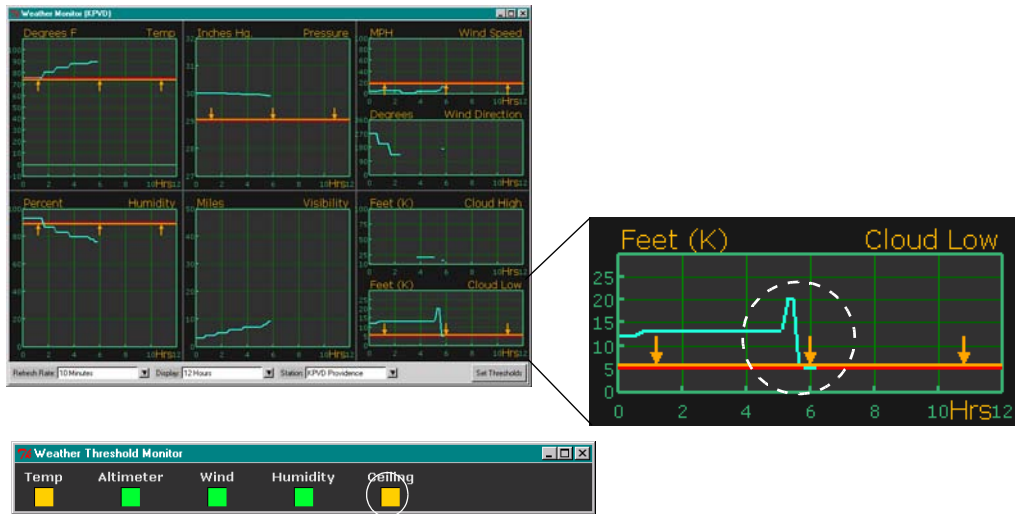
Weather Monitor (KPVD)

Degrees F Temp
Inches Hg. Pressure
MPH Wind Speed
Degrees Wind Direction
Percent Humidity
Miles Visibility
Feet (K) Cloud High
Feet (K) Cloud Low

0 2 4 6 8 10 Hrs 12

Refresh Rate: 10 Minutes
Display: 12 Hours
Station: KPVD Providence
Set Thresholds

Feet (K) Cloud Low
25
20
15
10
5
0
0 2 4 6 8 10 Hrs 12

Weather Threshold Monitor
Temp
Altimeter
Wind
Humidity
Ceiling